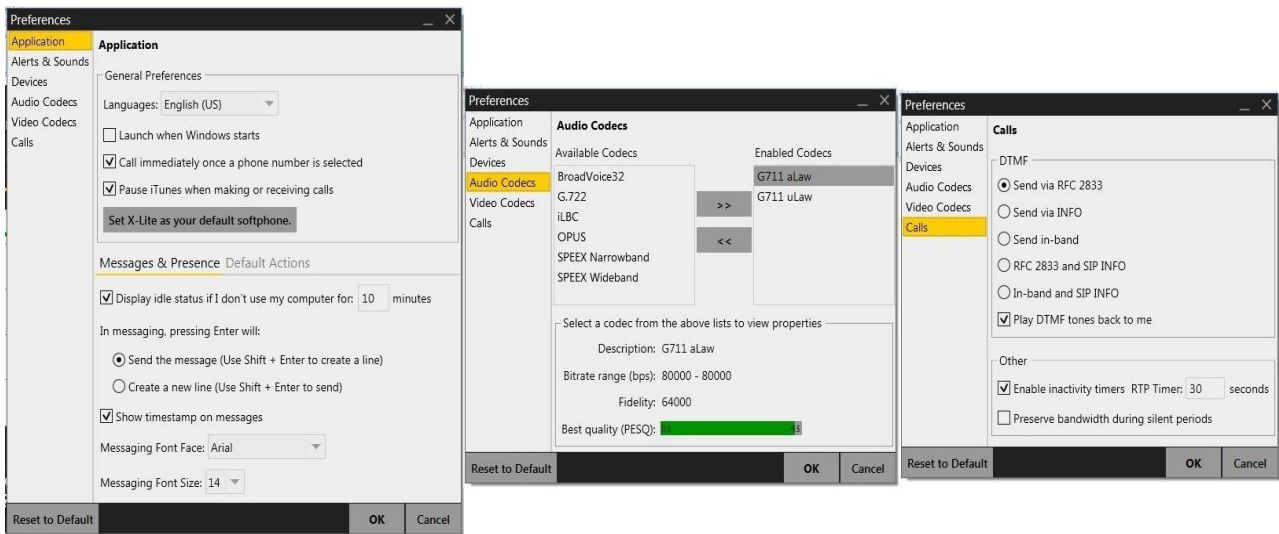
Preferences

Application
Alerts & Sounds
Devices
Audio Codecs
Video Codecs
Calls

Application

General Preferences

Languages: English (US)

Launch when Windows starts

Call immediately once a phone number is selected

Pause iTunes when making or receiving calls

Set X-Lite as your default softphone.

Messages & Presence Default Actions

Display idle status if I don't use my computer for: 10 minutes

In messaging, pressing Enter will:

Send the message (Use Shift + Enter to create a line)

Create a new line (Use Shift + Enter to send)

Show timestamp on messages

Messaging Font Face: Arial

Messaging Font Size: 14

Reset to Default OK Cancel

Preferences

Application
Alerts & Sounds
Devices
Audio Codecs
Video Codecs
Calls

Audio Codecs

Available Codecs

BroadVoice32
G.722
iLBC
OPUS
SPEEX Narrowband
SPEEX Wideband

>>

<<

Enabled Codecs

G711 aLaw
G711 uLaw

Select a codec from the above lists to view properties

Description: G711 aLaw

Bitrate range (bps): 80000 - 80000

Fidelity: 64000

Best quality (PESQ): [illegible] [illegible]

Reset to Default OK Cancel

Preferences

Application
Alerts & Sounds
Devices
Audio Codecs
Video Codecs
Calls

Calls

DTMF

Send via RFC 2833

Send via INFO

Send in-band

RFC 2833 and SIP INFO

In-band and SIP INFO

Play DTMF tones back to me

Other

Enable inactivity timers RTP Timer: 30 seconds

Preserve bandwidth during silent periods

Reset to Default OK Cancel